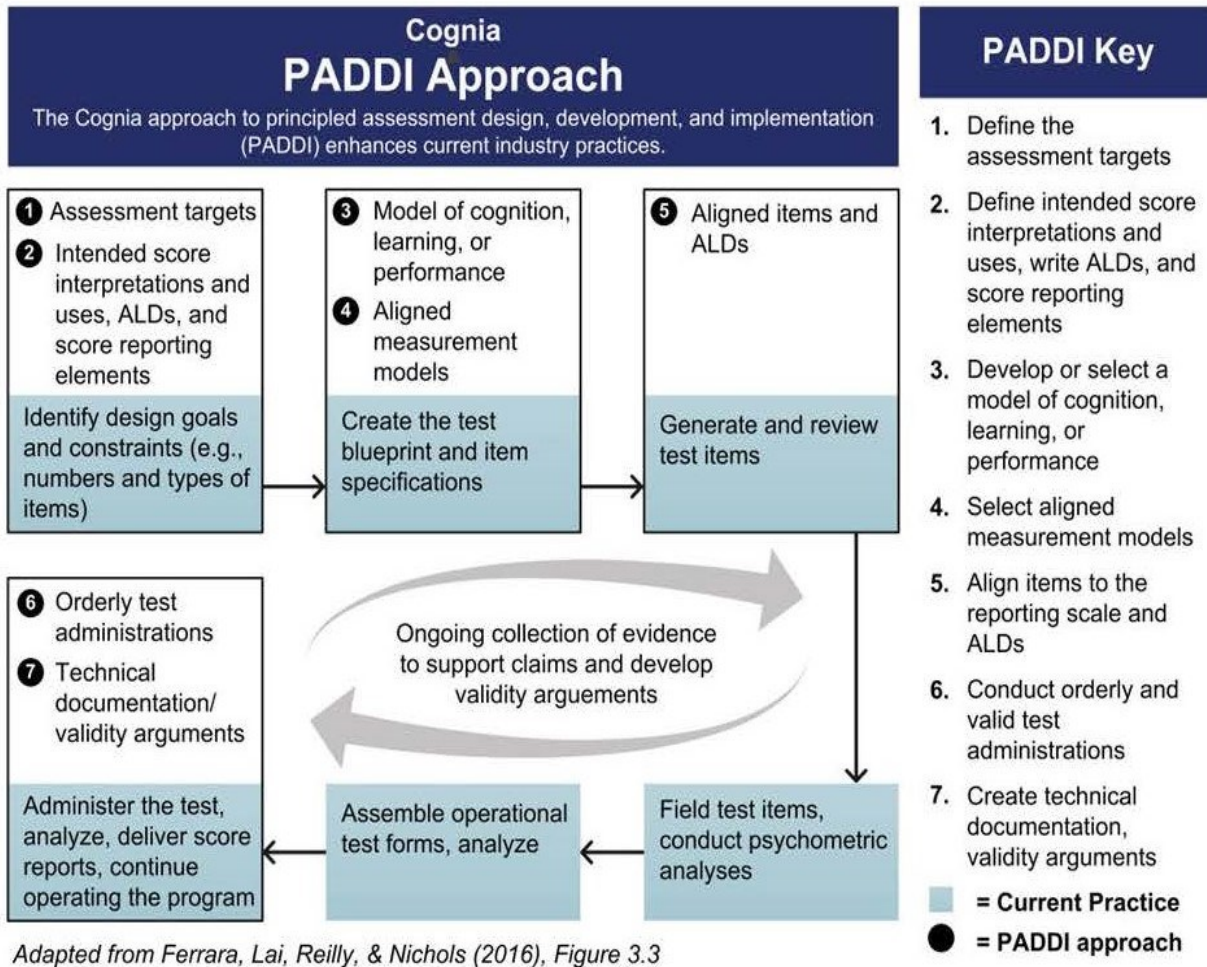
Cognia
PADDI Approach

The Cognia approach to principled assessment design, development, and implementation (PADDI) enhances current industry practices.

1 Assessment targets
2 Intended score interpretations and uses, ALDs, and score reporting elements

Identify design goals and constraints (e.g., numbers and types of items)

3 Model of cognition, learning, or performance
4 Aligned measurement models

Create the test blueprint and item specifications

5 Aligned items and ALDs

Generate and review test items

6 Orderly test administrations
7 Technical documentation/ validity arguments

Administer the test, analyze, deliver score reports, continue operating the program

Ongoing collection of evidence to support claims and develop validity arguements

Assemble operational test forms, analyze

Field test items, conduct psychometric analyses

Adapted from Ferrara, Lai, Reilly, & Nichols (2016), Figure 3.3

PADDI Key

1. Define the assessment targets
2. Define intended score interpretations and uses, write ALDs, and score reporting elements
3. Develop or select a model of cognition, learning, or performance
4. Select aligned measurement models
5. Align items to the reporting scale and ALDs
6. Conduct orderly and valid test administrations
7. Create technical documentation, validity arguments

= Current Practice
= PADDI approach